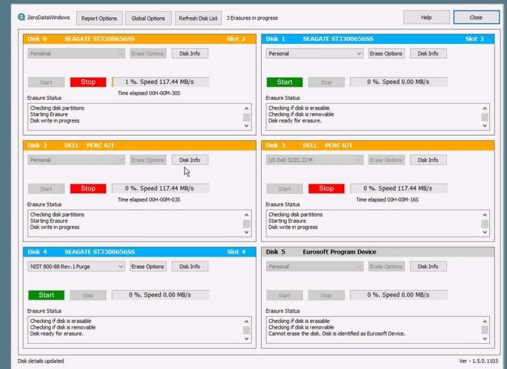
ZeroDataWindows

Report Options | Global Options | Refresh Disk List | 3 Erasures in progress | Help | Close

Disk 0 SEAGATE ST3300656SS Slot 2
Personal | Erase Options | Disk Info
Start | Stop | 1 %. Speed 117.44 MB/s
Time elapsed 00H-00M-30S
Erasure Status
Checking disk partitions
Starting Erasure
Disk write in progress

Disk 1 SEAGATE ST3300656SS Slot 3
Personal | Erase Options | Disk Info
Start | Stop | 0 %. Speed 0.00 MB/s
Erasure Status
Checking if disk is erasable
Checking if disk is removable
Disk ready for erasure.

Disk 2 DELL PERC 6/I
Personal | Erase Options | Disk Info
Start | Stop | 0 %. Speed 117.44 MB/s
Time elapsed 00H-00M-03S
Erasure Status
Checking disk partitions
Starting Erasure
Disk write in progress

Disk 3 DELL PERC 6/I
US DoD 5220.22 M | Erase Options | Disk Info
Start | Stop | 0 %. Speed 117.44 MB/s
Time elapsed 00H-00M-16S
Erasure Status
Checking disk partitions
Starting Erasure
Disk write in progress

Disk 4 SEAGATE ST3300656SS Slot 4
NIST 800-88 Rev.1 Purge | Erase Options | Disk Info
Start | Stop | 0 %. Speed 0.00 MB/s
Erasure Status
Checking if disk is erasable
Checking if disk is removable
Disk ready for erasure.

Disk 5 Eurosoft Program Device
Personal | Erase Options | Disk Info
Start | Stop | 0 %. Speed 0.00 MB/s
Erasure Status
Checking if disk is erasable
Checking if disk is removable
Cannot erase the disk. Disk is identified as Eurosoft Device.

Disk details updated
Ver - 1.5.0.1103